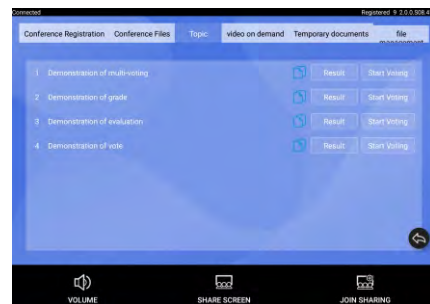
Connected

Registered 9 2.0.0.508.4

Conference Registration Conference Files Topic video on demand Temporary documents file management

1 Demonstration of multi-voting Result Start Voting

2 Demonstration of grade Result Start Voting

3 Demonstration of evaluation Result Start Voting

4 Demonstration of vote Result Start Voting

VOLUME SHARE SCREEN JOIN SHARING